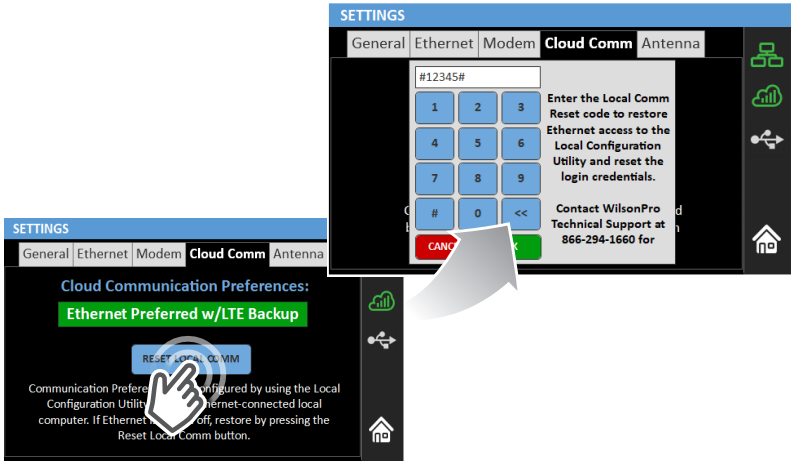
SETTINGS

General Ethernet Modem Cloud Comm Antenna

#12345#

1 2 3
4 5 6
7 8 9
# 0 <<

Enter the Local Comm Reset code to restore Ethernet access to the Local Configuration Utility and reset the login credentials.

Contact WilsonPro Technical Support at 866-294-1660 for

CANC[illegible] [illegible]K

SETTINGS

General Ethernet Modem Cloud Comm Antenna

Cloud Communication Preferences:

Ethernet Preferred w/LTE Backup

RESET LOCAL COMM

Communication Prefere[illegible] configured by using the Local Configuration Utility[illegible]ernet-connected local computer. If Ethernet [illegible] off, restore by pressing the Reset Local Comm button.